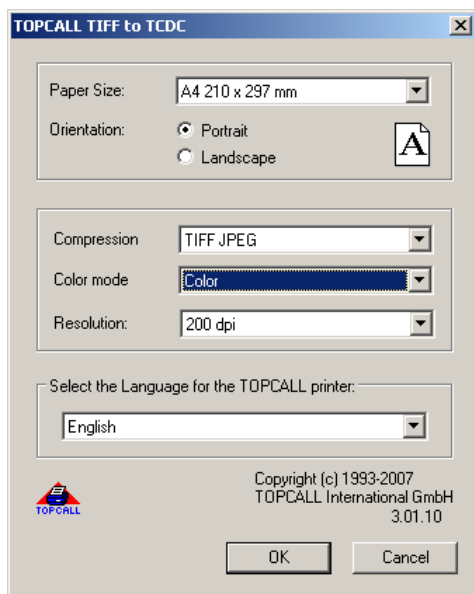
TOPCALL TIFF to TCDC

Paper Size: A4 210 x 297 mm
Orientation: Portrait
Landscape
A

Compression TIFF JPEG
Color mode Color
Resolution: 200 dpi

Select the Language for the TOPCALL printer:
English

TOPCALL
Copyright (c) 1993-2007
TOPCALL International GmbH
3.01.10

OK
Cancel